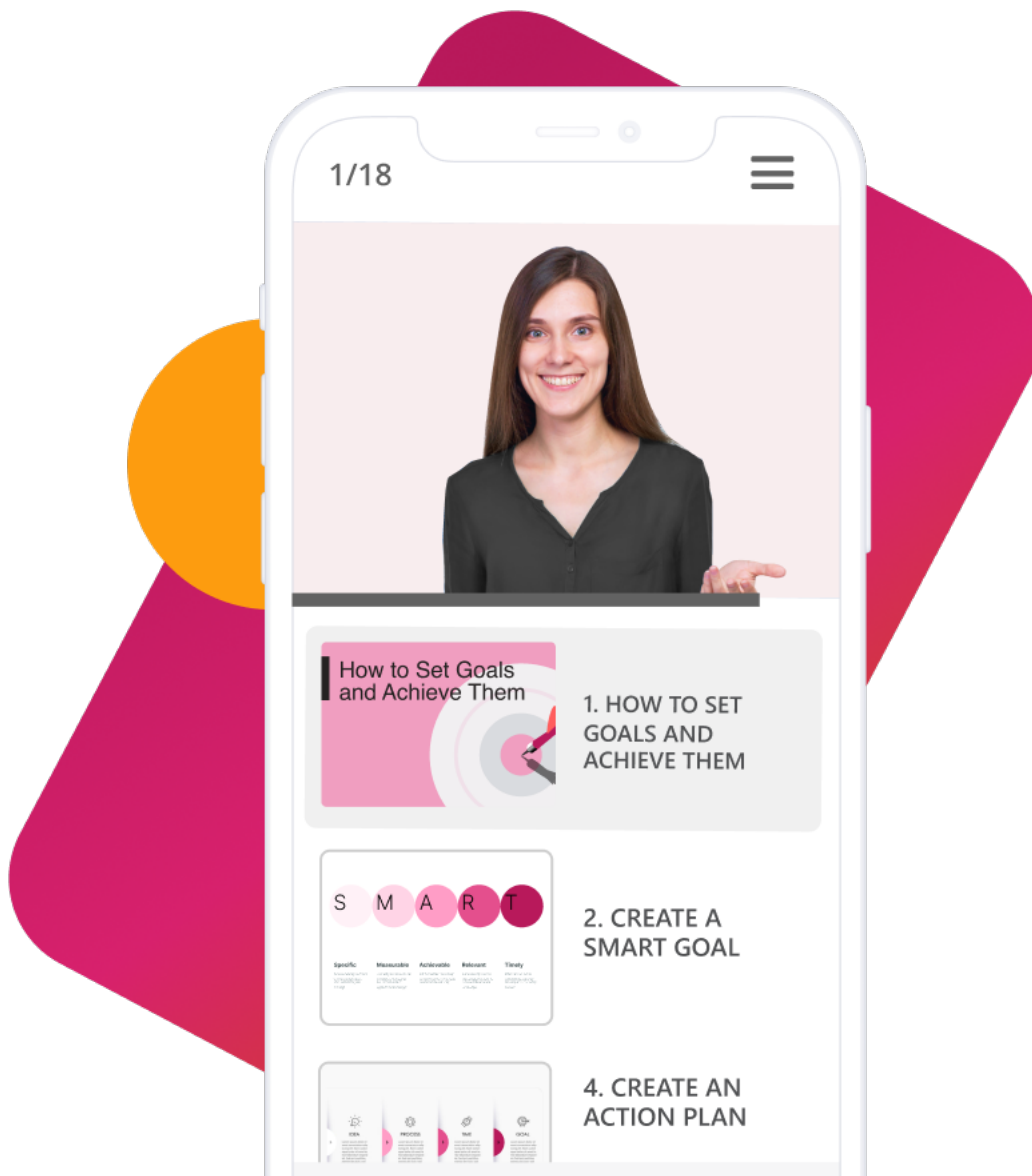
1/18

How to Set Goals and Achieve Them

1. HOW TO SET GOALS AND ACHIEVE THEM

S M A R T

Specific Measurable Achievable Relevant Timely

2. CREATE A SMART GOAL

IDEA PROCESS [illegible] GOAL

4. CREATE AN ACTION PLAN